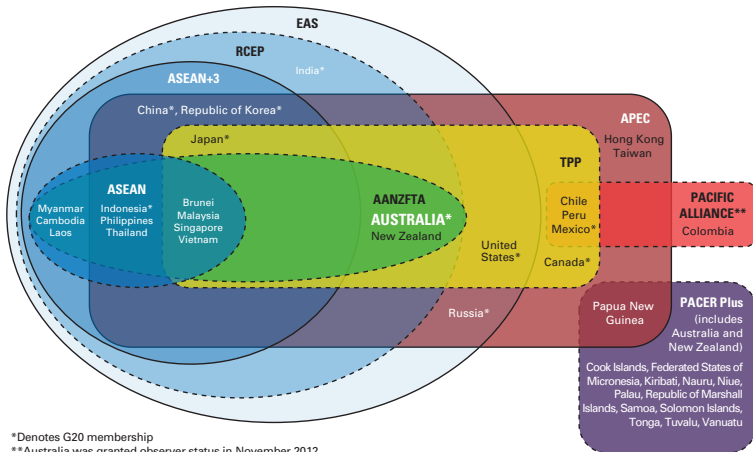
EAS

RCEP

India*

ASEAN+3

China*, Republic of Korea*

APEC

Hong Kong
Taiwan

Japan*

TPP

ASEAN

Myanmar
Cambodia
Laos

Indonesia*
Philippines
Thailand

Brunei
Malaysia
Singapore
Vietnam

AANZFTA
AUSTRALIA*
New Zealand

United States*

Chile
Peru
Mexico*

Canada*

PACIFIC ALLIANCE**
Colombia

Russia*

Papua New Guinea

PACER Plus
(includes Australia and New Zealand)

Cook Islands, Federated States of Micronesia, Kiribati, Nauru, Niue, Palau, Republic of Marshall Islands, Samoa, Solomon Islands, Tonga, Tuvalu, Vanuatu

*Denotes G20 membership
**Australia was granted observer status in November 2012